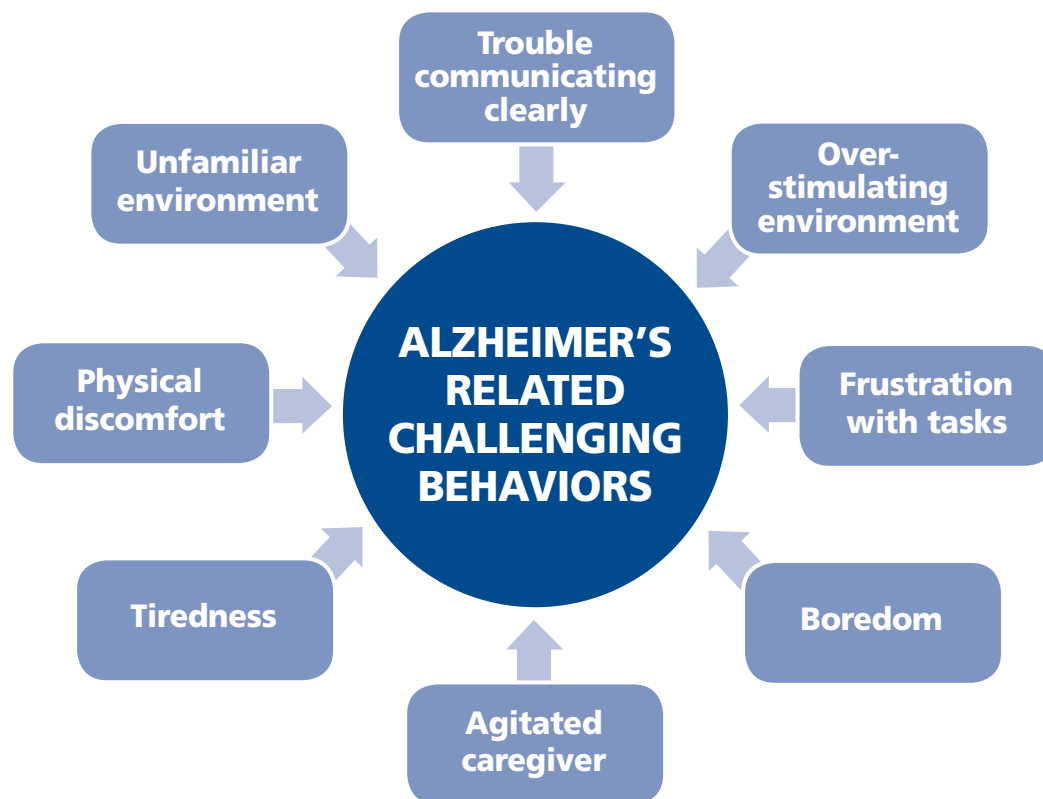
Trouble communicating clearly

Unfamiliar environment

Over-stimulating environment

ALZHEIMER'S RELATED CHALLENGING BEHAVIORS

Physical discomfort

Frustration with tasks

Tiredness

Boredom

Agitated caregiver